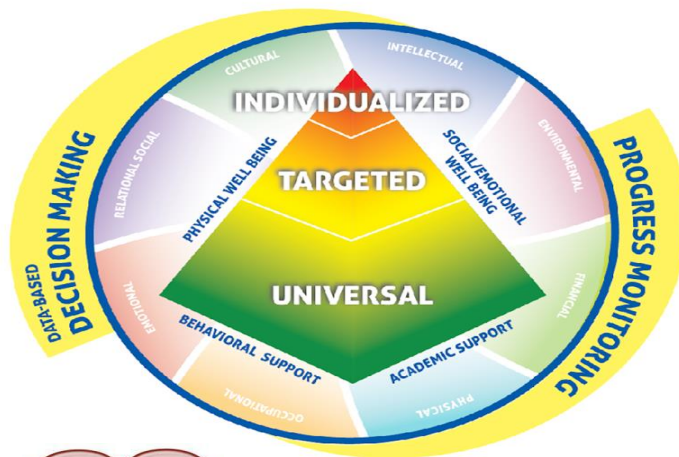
INDIVIDUALIZED
TARGETED
UNIVERSAL
PHYSICAL WELL BEING
SOCIAL/EMOTIONAL WELL BEING
BEHAVIORAL SUPPORT
ACADEMIC SUPPORT
CULTURAL
INTELLECTUAL
ENVIRONMENTAL
FINANCIAL
PHYSICAL
OCCUPATIONAL
EMOTIONAL
RELATIONAL SOCIAL
DATA-BASED DECISION MAKING
PROGRESS MONITORING